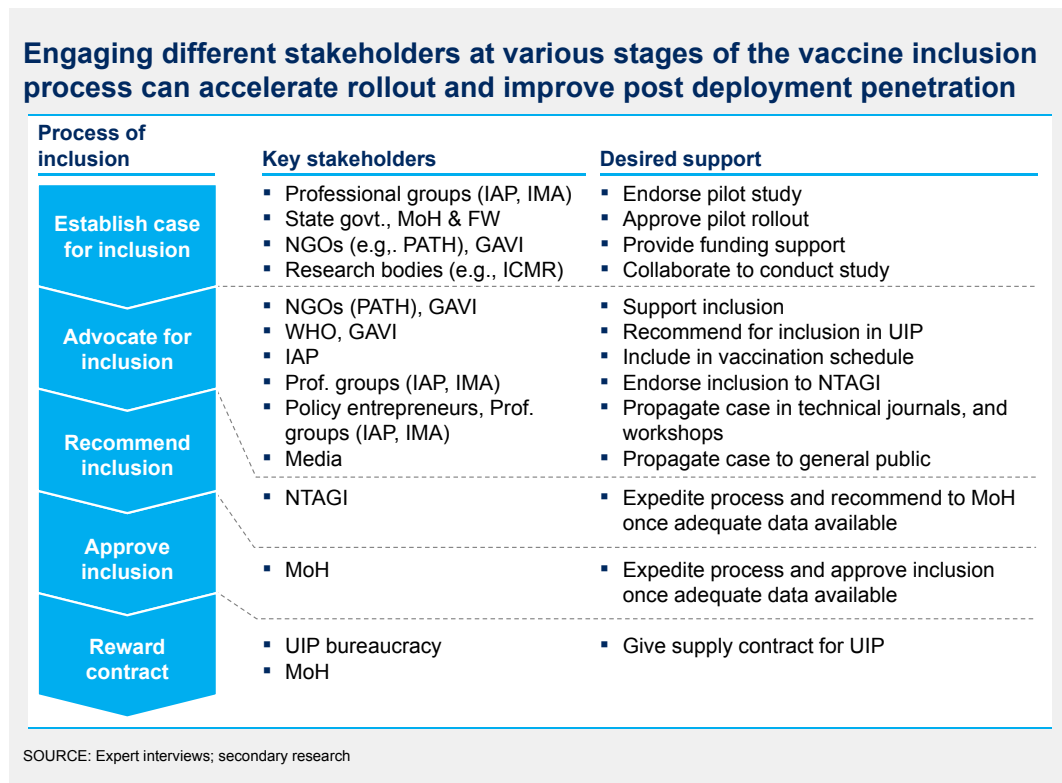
Engaging different stakeholders at various stages of the vaccine inclusion process can accelerate rollout and improve post deployment penetration

| Process of inclusion | Key stakeholders | Desired support |
|---|---|---|
| Establish case for inclusion | ▪ Professional groups (IAP, IMA)<br>▪ State govt., MoH & FW<br>▪ NGOs (e.g,. PATH), GAVI<br>▪ Research bodies (e.g., ICMR) | ▪ Endorse pilot study<br>▪ Approve pilot rollout<br>▪ Provide funding support<br>▪ Collaborate to conduct study |
| Advocate for inclusion | ▪ NGOs (PATH), GAVI<br>▪ WHO, GAVI<br>▪ IAP<br>▪ Prof. groups (IAP, IMA)<br>▪ Policy entrepreneurs, Prof. groups (IAP, IMA)<br>▪ Media | ▪ Support inclusion<br>▪ Recommend for inclusion in UIP<br>▪ Include in vaccination schedule<br>▪ Endorse inclusion to NTAGI<br>▪ Propagate case in technical journals, and workshops<br>▪ Propagate case to general public |
| Recommend inclusion | ▪ NTAGI | ▪ Expedite process and recommend to MoH once adequate data available |
| Approve inclusion | ▪ MoH | ▪ Expedite process and approve inclusion once adequate data available |
| Reward contract | ▪ UIP bureaucracy<br>▪ MoH | ▪ Give supply contract for UIP |

SOURCE: Expert interviews; secondary research